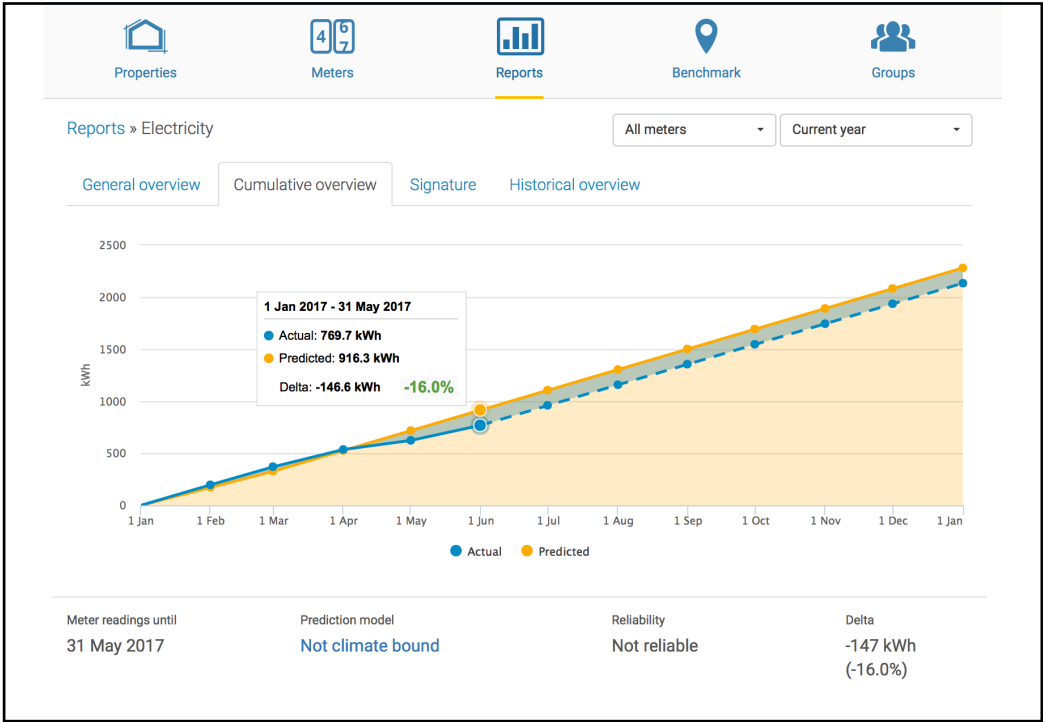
Properties
4 6 7
Meters
Reports
Benchmark
Groups

Reports » Electricity

All meters
Current year

General overview
Cumulative overview
Signature
Historical overview

2500
2000
1500
1000
500
0
kWh

1 Jan 2017 - 31 May 2017
Actual: 769.7 kWh
Predicted: 916.3 kWh
Delta: -146.6 kWh -16.0%

1 Jan
1 Feb
1 Mar
1 Apr
1 May
1 Jun
1 Jul
1 Aug
1 Sep
1 Oct
1 Nov
1 Dec
1 Jan

Actual
Predicted

Meter readings until
31 May 2017

Prediction model
Not climate bound

Reliability
Not reliable

Delta
-147 kWh
(-16.0%)